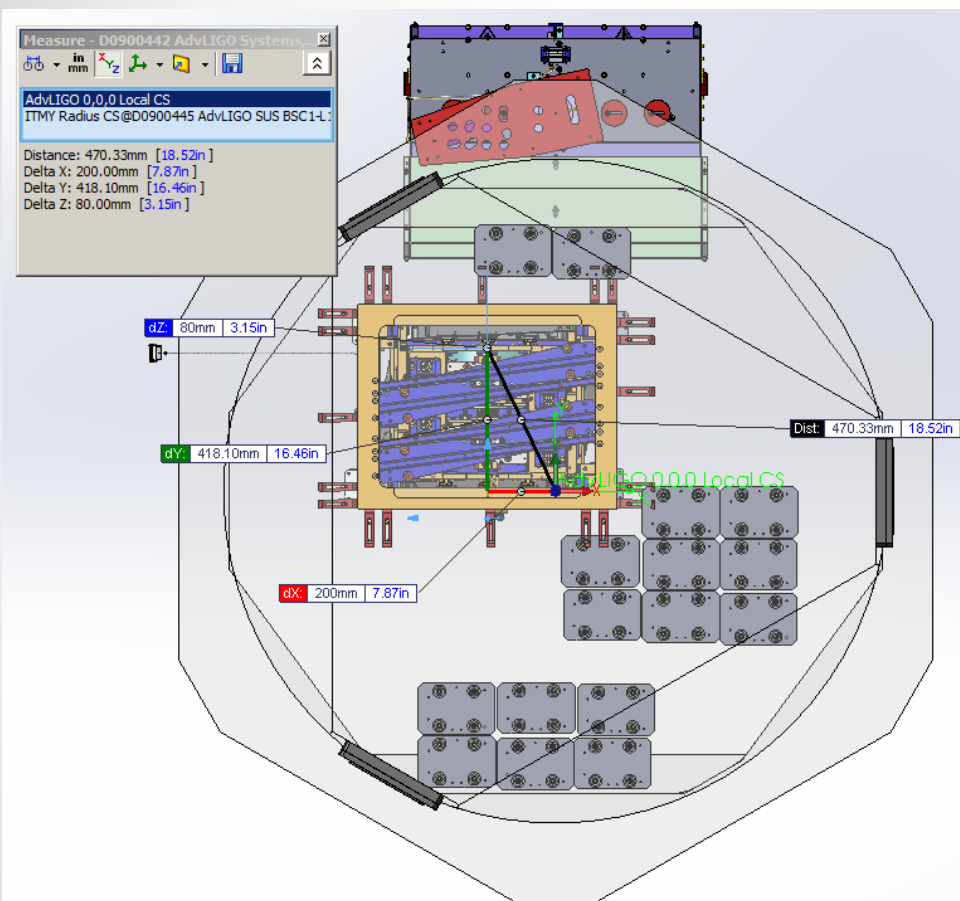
Measure - D0900442 AdvLIGO Systems...

in
mm

AdvLIGO 0,0,0 Local CS
ITMY Radius CS@D0900445 AdvLIGO SUS BSC1-L1

Distance: 470.33mm [18.52in]
Delta X: 200.00mm [7.87in]
Delta Y: 418.10mm [16.46in]
Delta Z: 80.00mm [3.15in]

dZ: 80mm 3.15in

dY: 418.10mm 16.46in

Dist: 470.33mm 18.52in

AdvLIGO 0,0,0 Local CS

dX: 200mm 7.87in